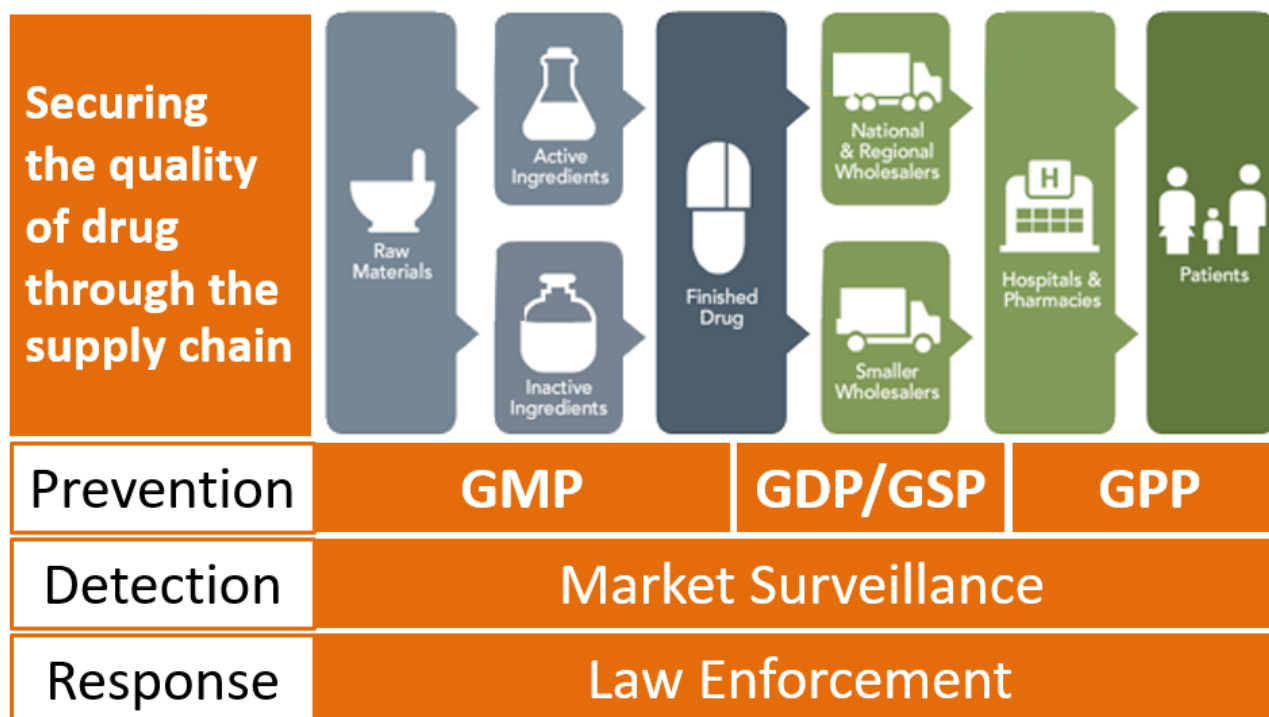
Securing the quality of drug through the supply chain

Raw Materials

Active Ingredients

Inactive Ingredients

Finished Drug

National & Regional Wholesalers

Smaller Wholesalers

H

Hospitals & Pharmacies

Patients

Prevention | GMP | GDP/GSP | GPP

Detection | Market Surveillance

Response | Law Enforcement